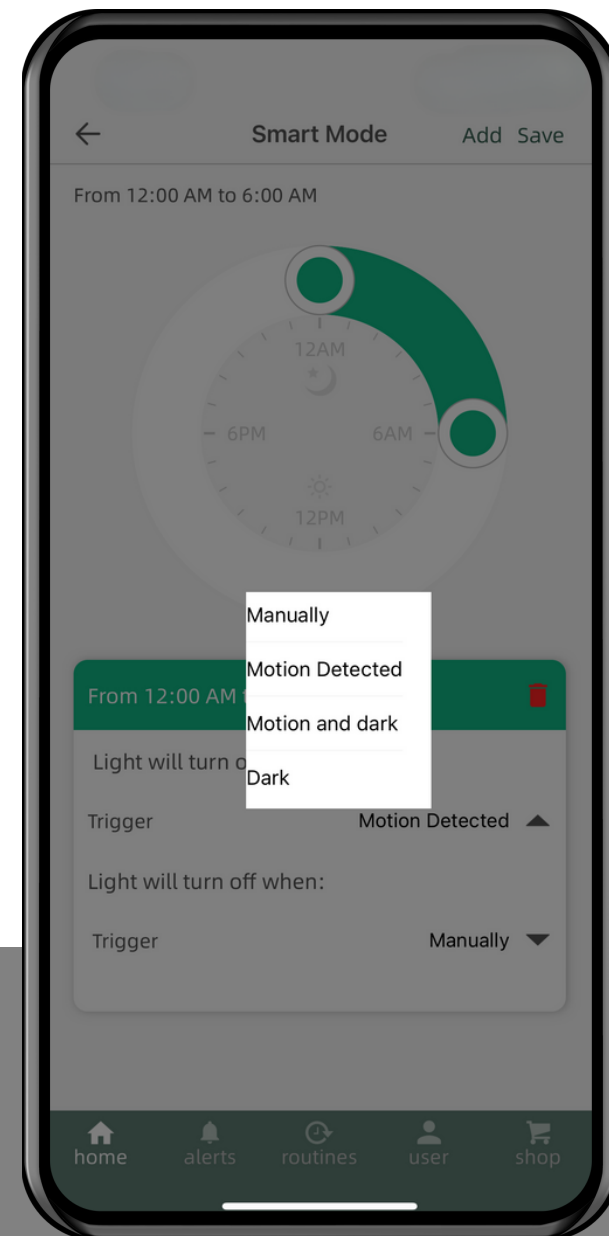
Smart Mode Add Save

From 12:00 AM to 6:00 AM

12AM
6PM
6AM
12PM

Manually
Motion Detected
Motion and dark
Dark

From 12:00 AM t

Light will turn o

Trigger Motion Detected

Light will turn off when:

Trigger Manually

home alerts routines user shop